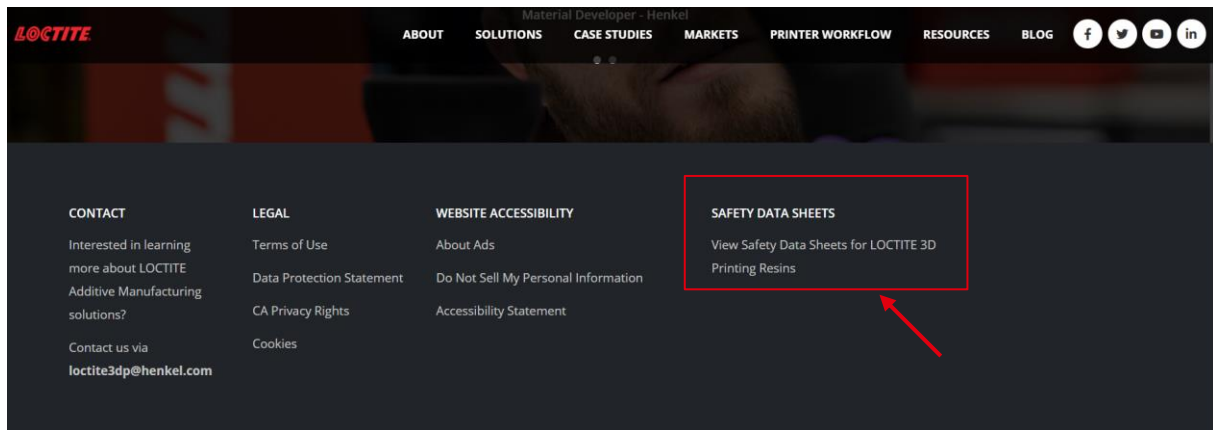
Material Developer - Henkel

LOCTITE

ABOUT SOLUTIONS CASE STUDIES MARKETS PRINTER WORKFLOW RESOURCES BLOG

f

in

CONTACT

Interested in learning more about LOCTITE Additive Manufacturing solutions?

Contact us via **loctite3dp@henkel.com**

LEGAL

Terms of Use

Data Protection Statement

CA Privacy Rights

Cookies

WEBSITE ACCESSIBILITY

About Ads

Do Not Sell My Personal Information

Accessibility Statement

SAFETY DATA SHEETS

View Safety Data Sheets for LOCTITE 3D Printing Resins